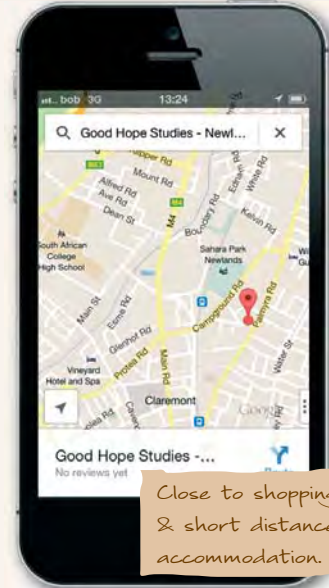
bob 3G 13:24

Good Hope Studies - Newl... ×

Upper Rd
Mount Rd
Alfred Rd
Ave Rd
Dean St
M4
Boundary Rd
Kelvin Rd
White Rd
South African College High School
Sahara Park Newlands
Main St
Eesrie Rd
Glenhof Rd
Campground Rd
Palmyra Rd
Vineyard Hotel and Spa
Protea Rd
Main Rd
Water St
Claremont
Google

Good Hope Studies -...
No reviews yet

Close to shopping
& short distance
accommodation.